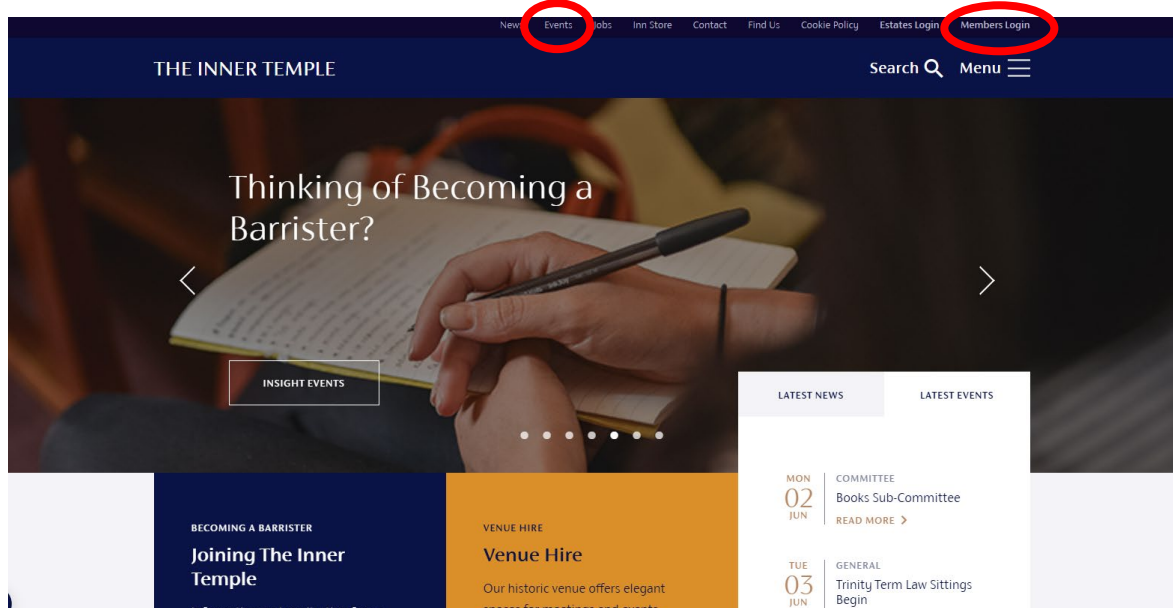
News Events Jobs Inn Store Contact Find Us Cookie Policy Estates Login Members Login

THE INNER TEMPLE

Search Menu

Thinking of Becoming a Barrister?

INSIGHT EVENTS

LATEST NEWS LATEST EVENTS

MON 02 JUN COMMITTEE Books Sub-Committee READ MORE

TUE 03 JUN GENERAL Trinity Term Law Sittings Begin

BECOMING A BARRISTER
Joining The Inner Temple

VENUE HIRE
Venue Hire
Our historic venue offers elegant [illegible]